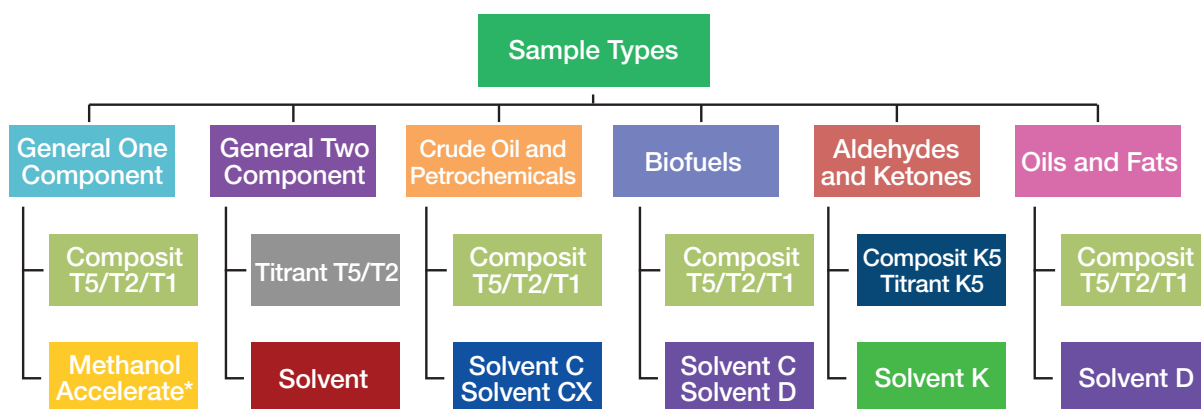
Sample Types

General One Component

Composit T5/T2/T1

Methanol Accelerate*

General Two Component

Titrant T5/T2

Solvent

Crude Oil and Petrochemicals

Composit T5/T2/T1

Solvent C Solvent CX

Biofuels

Composit T5/T2/T1

Solvent C Solvent D

Aldehydes and Ketones

Composit K5 Titrant K5

Solvent K

Oils and Fats

Composit T5/T2/T1

Solvent D